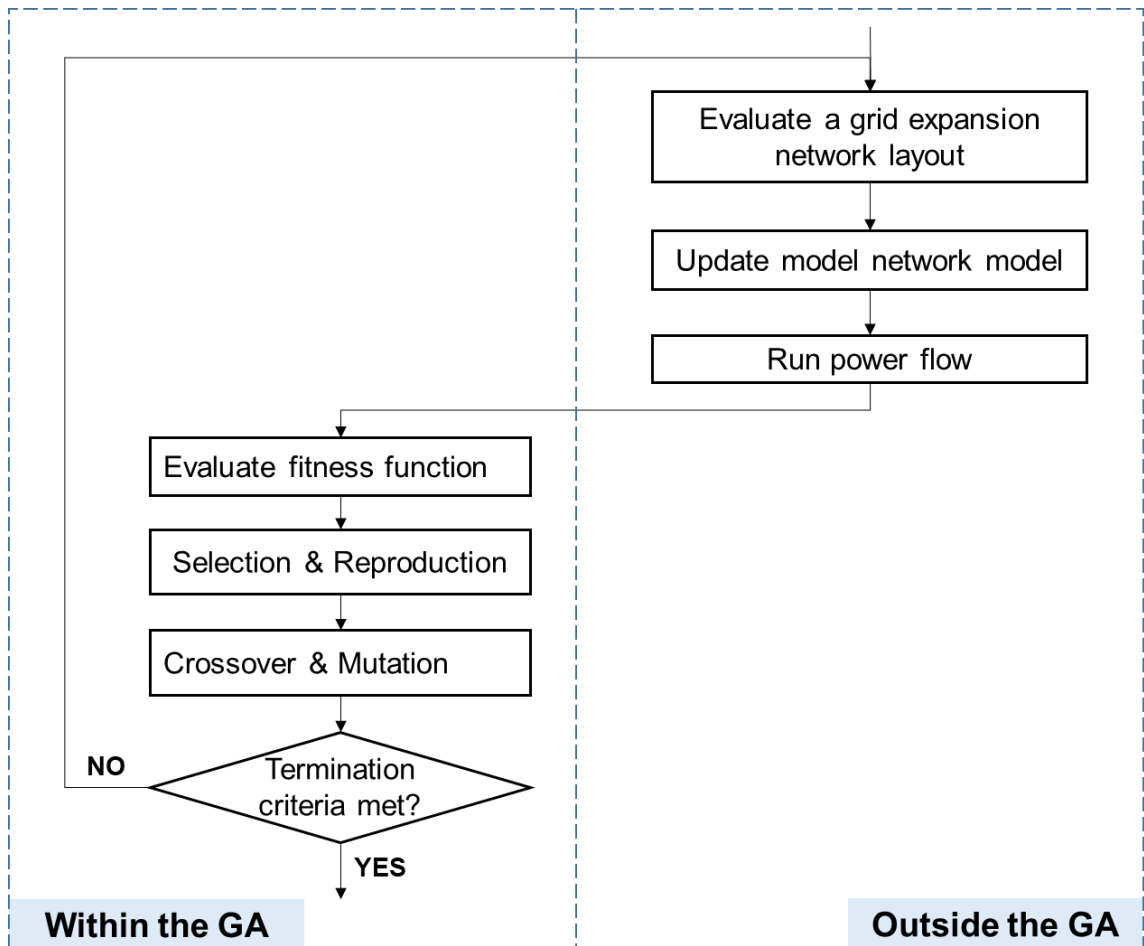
Evaluate a grid expansion network layout

Update model network model

Run power flow

Evaluate fitness function

Selection & Reproduction

Crossover & Mutation

NO

Termination criteria met?

YES

Within the GA

Outside the GA